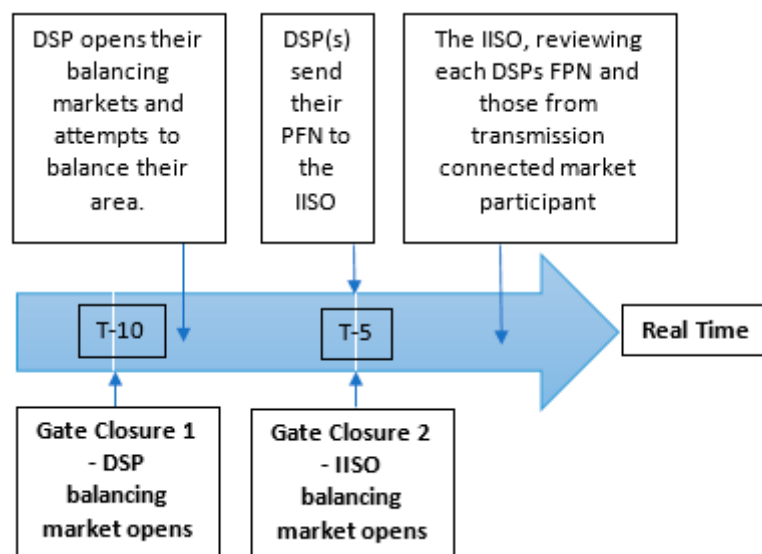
DSP opens their balancing markets and attempts to balance their area.

DSP(s) send their PFN to the IISO

The IISO, reviewing each DSPs FPN and those from transmission connected market participant

T-10

T-5

Real Time

Gate Closure 1 - DSP balancing market opens

Gate Closure 2 - IISO balancing market opens